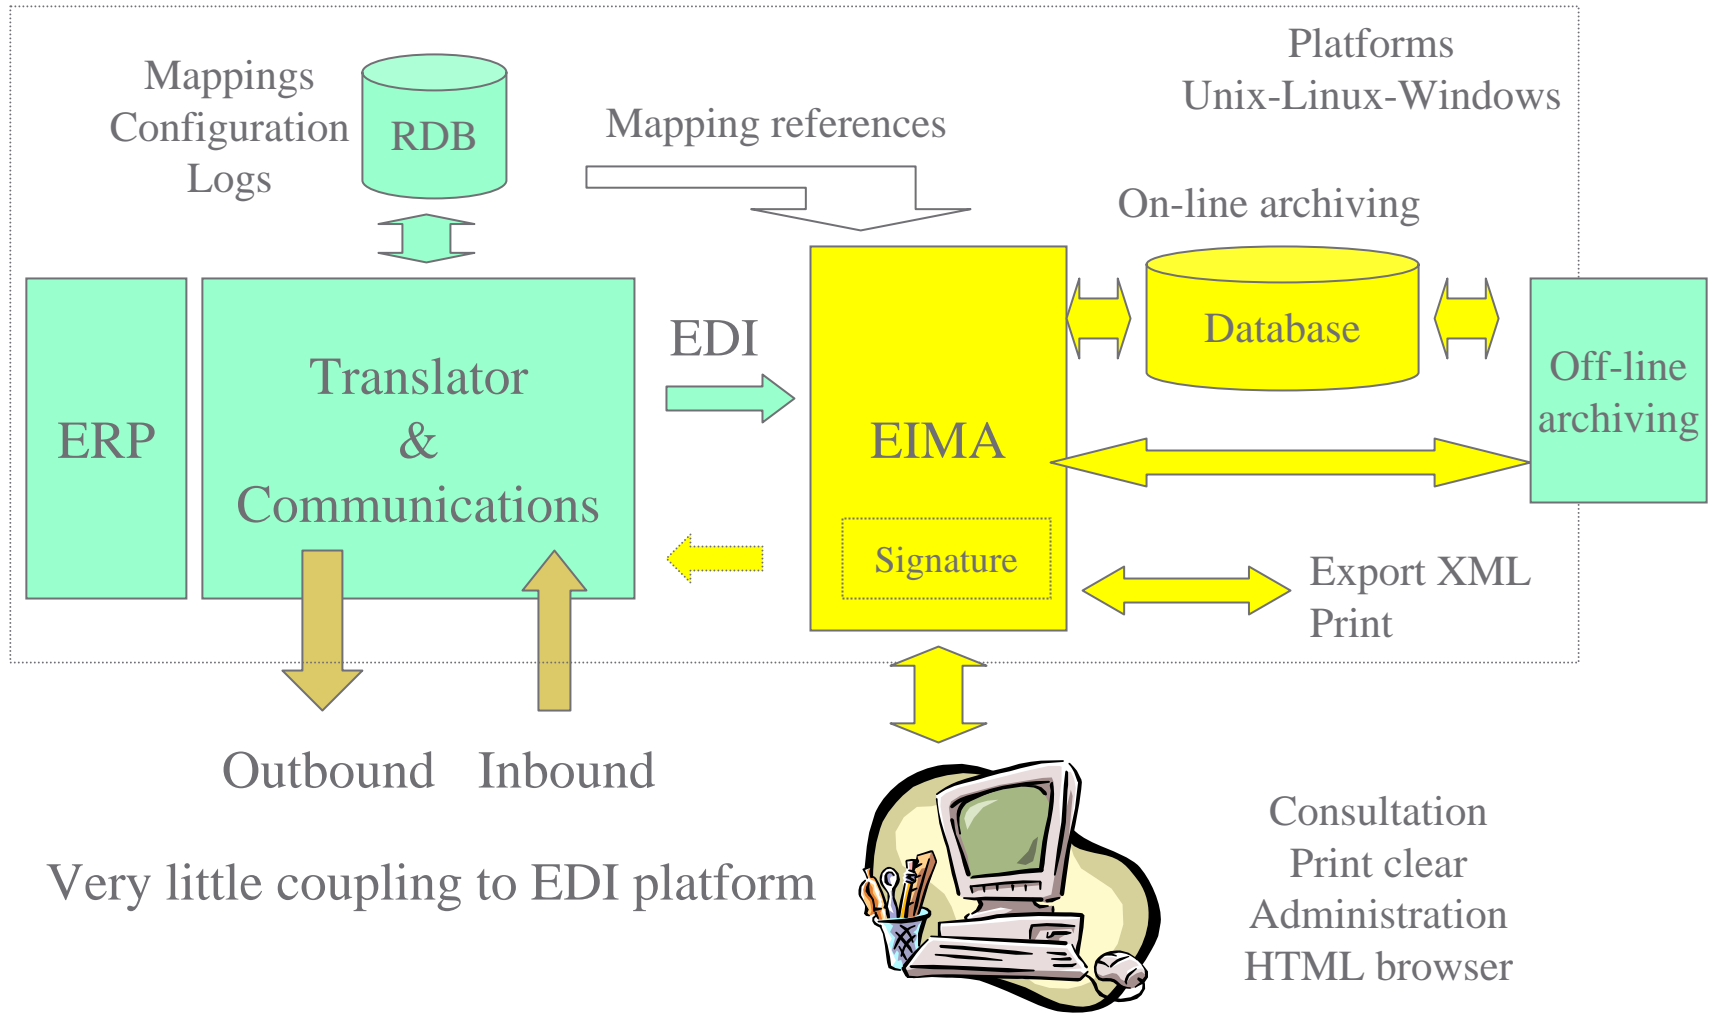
Mappings
Configuration
Logs

RDB

Mapping references

Platforms
Unix-Linux-Windows

On-line archiving

Database

ERP

Translator
&
Communications

EDI

EIMA

Signature

Off-line archiving

Export XML
Print

Outbound Inbound

Very little coupling to EDI platform

Consultation
Print clear
Administration
HTML browser